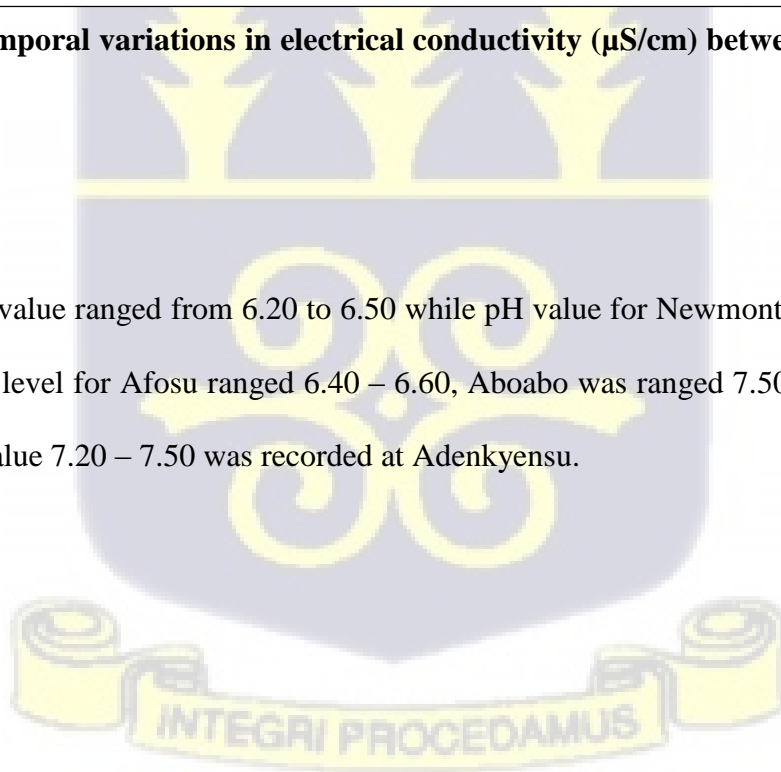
mporal variations in electrical conductivity (µS/cm) betwe

value ranged from 6.20 to 6.50 while pH value for Newmont

level for Afosu ranged 6.40 – 6.60, Aboabo was ranged 7.50

alue 7.20 – 7.50 was recorded at Adenkyensu.

INTEGRI PROCEDAMUS